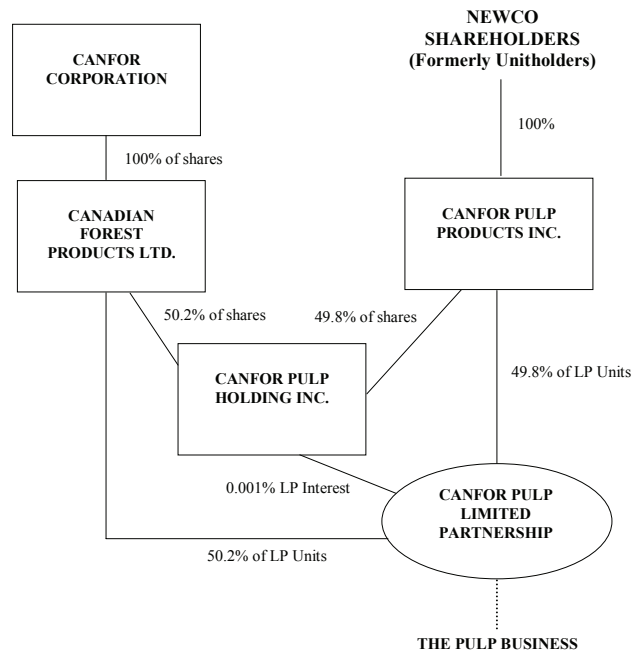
CANFOR CORPORATION

NEWCO SHAREHOLDERS (Formerly Unitholders)

100% of shares

100%

CANADIAN FOREST PRODUCTS LTD.

CANFOR PULP PRODUCTS INC.

50.2% of shares

49.8% of shares

CANFOR PULP HOLDING INC.

49.8% of LP Units

0.001% LP Interest

CANFOR PULP LIMITED PARTNERSHIP

50.2% of LP Units

THE PULP BUSINESS